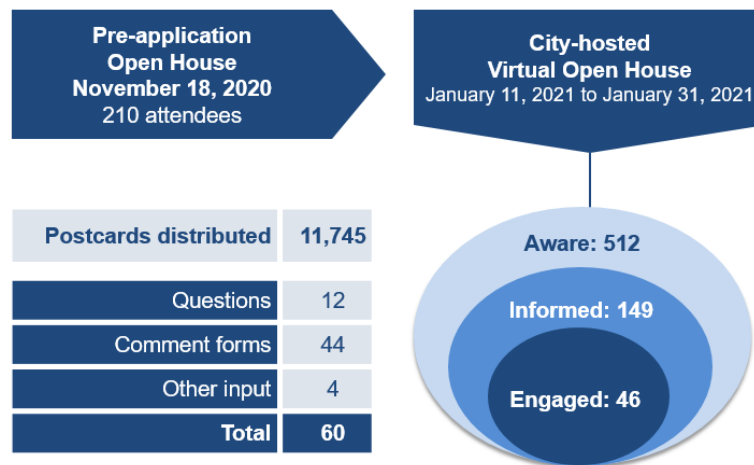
Pre-application Open House November 18, 2020
210 attendees

City-hosted Virtual Open House
January 11, 2021 to January 31, 2021

| Postcards distributed | 11,745 |
|---|---|

| Questions | 12 |
|---|---|
| Comment forms | 44 |
| Other input | 4 |
| Total | 60 |

Aware: 512

Informed: 149

Engaged: 46